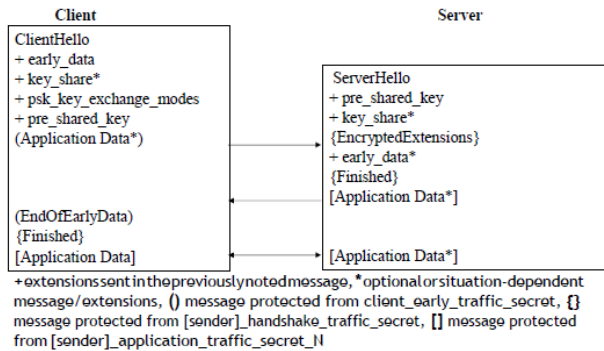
Client

Server

ClientHello
+ early_data
+ key_share*
+ psk_key_exchange_modes
+ pre_shared_key
(Application Data*)

ServerHello
+ pre_shared_key
+ key_share*
{EncryptedExtensions}
+ early_data*
{Finished}
[Application Data*]

(EndOfEarlyData)
{Finished}
[Application Data]

[Application Data*]

+extensionssentinthepreviouslynotedmessage, *optionalorsituation-dependent message/extensions, () message protected from client_early_traffic_secret, {} message protected from [sender]_handshake_traffic_secret, [] message protected from [sender]_application_traffic_secret_N